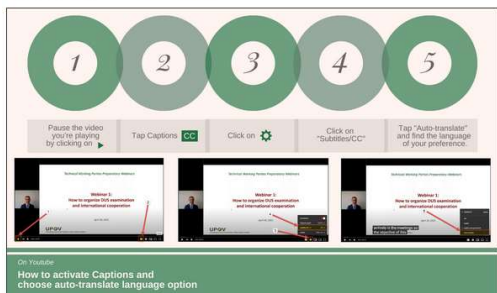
1
2
3
4
5

Pause the video you're playing by clicking on

Tap Captions CC

Click on

Click on "Subtitles/CC"

Tap "Auto-translate" and find the language of your preference.

Technical Working Parties Preparatory Webinars

Webinar 1:
How to organize DUS examination and international cooperation

UPOV

Technical Working Parties Preparatory Webinars

Webinar 1:
How to organize DUS examination and international cooperation

Technical Working Parties Preparatory Webinars

Webinar 1:
How to organize DUS examination and international cooperation

On Youtube
How to activate Captions and choose auto-translate language option